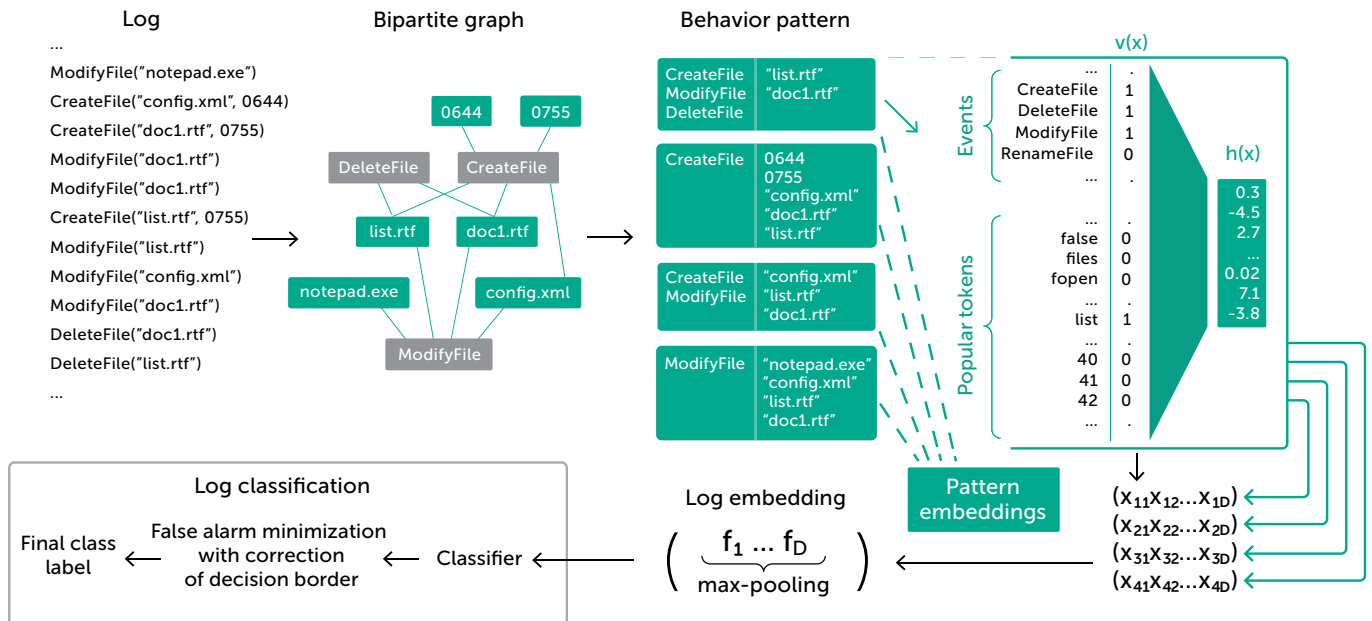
Log

...
ModifyFile("notepad.exe")
CreateFile("config.xml", 0644)
CreateFile("doc1.rtf", 0755)
ModifyFile("doc1.rtf")
ModifyFile("doc1.rtf")
CreateFile("list.rtf", 0755)
ModifyFile("list.rtf")
ModifyFile("config.xml")
ModifyFile("doc1.rtf")
DeleteFile("doc1.rtf")
DeleteFile("list.rtf")
...

Bipartite graph

0644
0755
DeleteFile
CreateFile
list.rtf
doc1.rtf
notepad.exe
config.xml
ModifyFile

Behavior pattern

| CreateFile ModifyFile DeleteFile | "list.rtf" "doc1.rtf" |
|---|---|
| CreateFile | 0644 0755 "config.xml" "doc1.rtf" "list.rtf" |
| CreateFile ModifyFile | "config.xml" "list.rtf" "doc1.rtf" |
| ModifyFile | "notepad.exe" "config.xml" "list.rtf" "doc1.rtf" |

v(x)

Events
| ... | . |
|---|---|
| CreateFile | 1 |
| DeleteFile | 1 |
| ModifyFile | 1 |
| RenameFile | 0 |
| ... | . |

Popular tokens
| ... | . |
|---|---|
| false | 0 |
| files | 0 |
| fopen | 0 |
| ... | . |
| list | 1 |
| ... | . |
| 40 | 0 |
| 41 | 0 |
| 42 | 0 |
| ... | . |

h(x)
0.3
-4.5
2.7
...
0.02
7.1
-3.8

Pattern embeddings

$(x_{11}x_{12}...x_{1D})$
$(x_{21}x_{22}...x_{2D})$
$(x_{31}x_{32}...x_{3D})$
$(x_{41}x_{42}...x_{4D})$

Log embedding
$(f_1 ... f_D)$
max-pooling

Log classification

Final class label
False alarm minimization with correction of decision border
Classifier